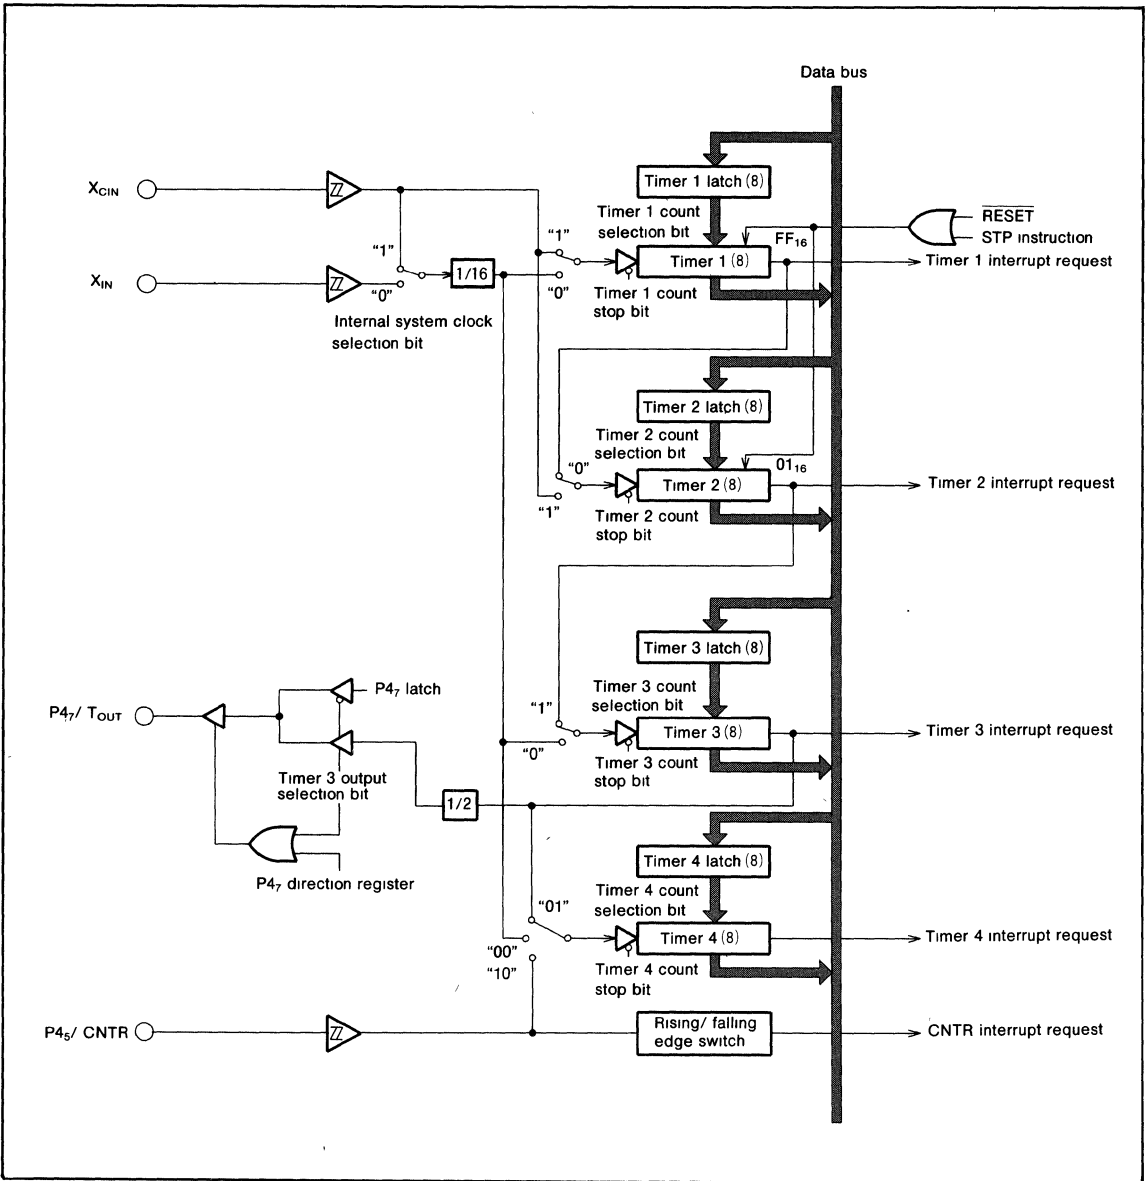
Data bus

$X_{CIN}$

$X_{IN}$

"1"

"0"

1/16

Internal system clock selection bit

"1"

"0"

Timer 1 latch (8)

Timer 1 count selection bit

Timer 1 (8)

Timer 1 count stop bit

$\overline{RESET}$

STP instruction

$FF_{16}$

Timer 1 interrupt request

Timer 2 latch (8)

Timer 2 count selection bit

"0"

"1"

Timer 2 (8)

$01_{16}$

Timer 2 interrupt request

Timer 2 count stop bit

Timer 3 latch (8)

Timer 3 count selection bit

"1"

"0"

Timer 3 (8)

Timer 3 interrupt request

Timer 3 count stop bit

$P4_7$/ $T_{OUT}$

$P4_7$ latch

Timer 3 output selection bit

1/2

$P4_7$ direction register

Timer 4 latch (8)

Timer 4 count selection bit

"01"

"00"

"10"

Timer 4 (8)

Timer 4 interrupt request

Timer 4 count stop bit

$P4_5$/ CNTR

Rising/ falling edge switch

CNTR interrupt request